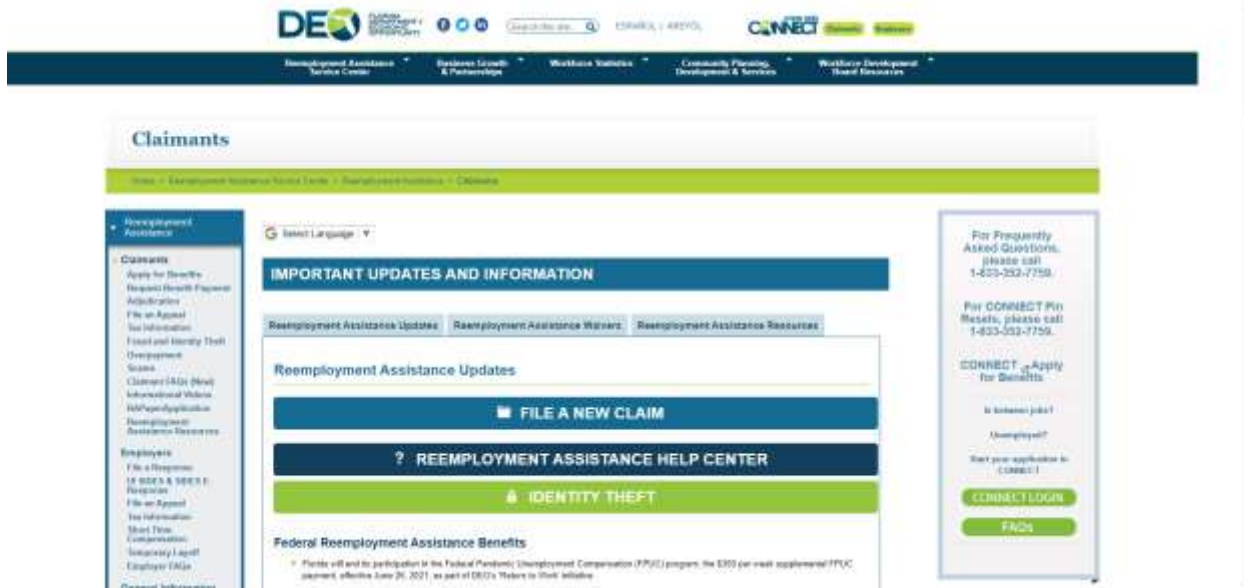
DEO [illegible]

ESPAÑOL | KREYÒL

CONNECT Claimants Employers

Reemployment Assistance Service Center

Business Growth & Partnerships

Workforce Statistics

Community Planning, Development & Services

Workforce Development Board Resources

Claimants

Home > Reemployment Assistance Service Center > Reemployment Assistance > Claimants

Reemployment Assistance

Claimants
Apply for Benefits
Request Benefit Payment
Adjudication
File an Appeal
Tax Information
Fraud and Identity Theft
Overpayment
Scams
Claimant FAQs (New)
Informational Videos
RA Paper Application
Reemployment Assistance Resources

Employers
File a Response
UI SIDES & SIDES E-Response
File an Appeal
Tax Information
Short Time Compensation
Temporary Layoff
Employer FAQs

Select Language

IMPORTANT UPDATES AND INFORMATION

Reemployment Assistance Updates | Reemployment Assistance Waivers | Reemployment Assistance Resources

Reemployment Assistance Updates

FILE A NEW CLAIM

? REEMPLOYMENT ASSISTANCE HELP CENTER

IDENTITY THEFT

Federal Reemployment Assistance Benefits

• Florida will end its participation in the Federal Pandemic Unemployment Compensation (FPUC) program, the $300 per week supplemental FPUC payment, effective June 26, 2021, as part of DEO's 'Return to Work' Initiative.

For Frequently Asked Questions, please call 1-833-352-7759.

For CONNECT Pin Resets, please call 1-833-352-7759.

CONNECT - Apply for Benefits

In between jobs?

Unemployed?

Start your application in CONNECT

CONNECT LOGIN

FAQs